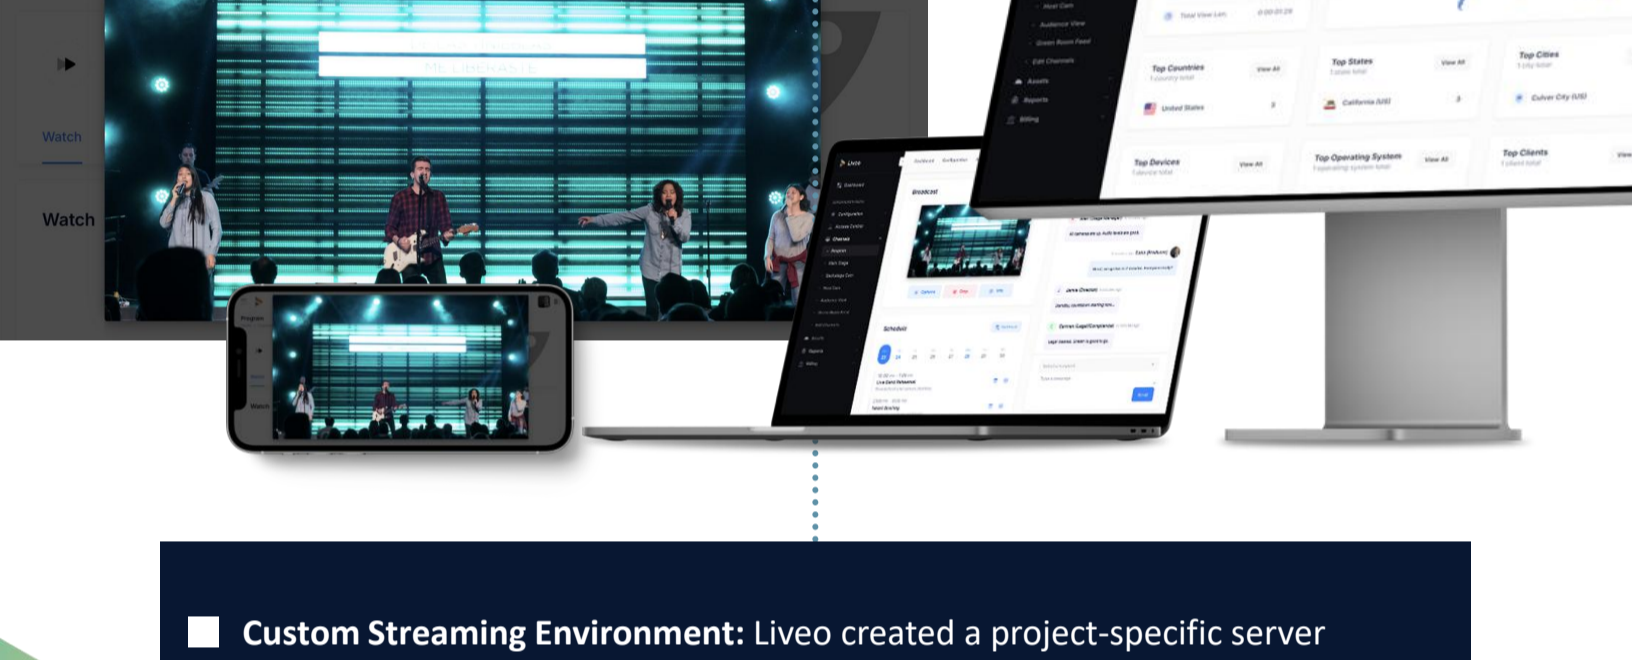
Watch

Watch

Program

Watch

Liveo

Broadcast

Schedule

Host Cam

Audience View

Green Room Feed

Edit Channels

Assets

Reports

Billing

Total View Len

Top Countries

Top States

Top Cities

United States

California (US)

Culver City (US)

Top Devices

Top Operating System

Top Clients

View All

View All

View All

View All

View All

Custom Streaming Environment: Liveo created a project-specific server